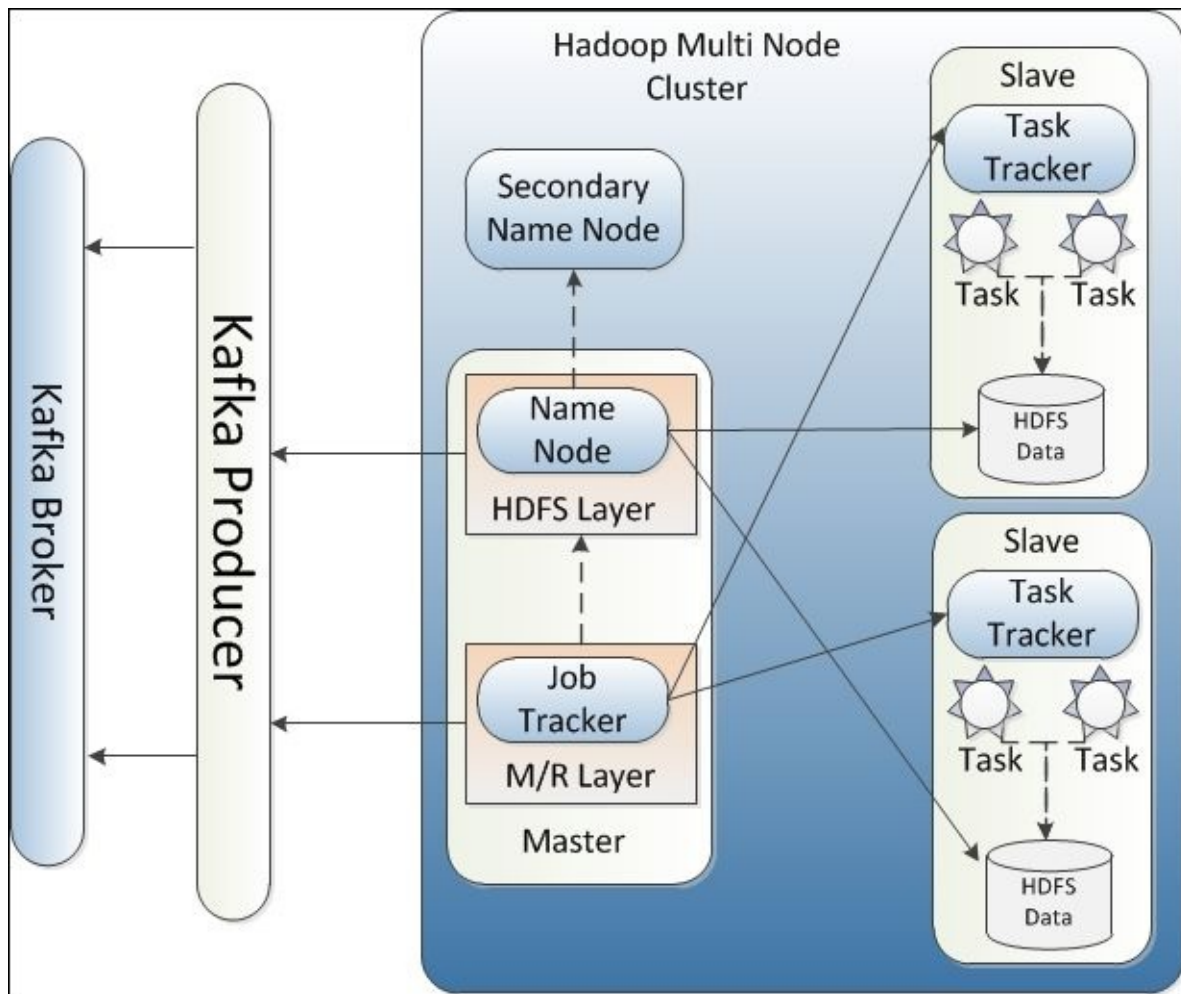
Kafka Broker

Kafka Producer

Hadoop Multi Node Cluster

Secondary Name Node

Name Node

HDFS Layer

Job Tracker

M/R Layer

Master

Slave

Task Tracker

Task

Task

HDFS Data

Slave

Task Tracker

Task

Task

HDFS Data